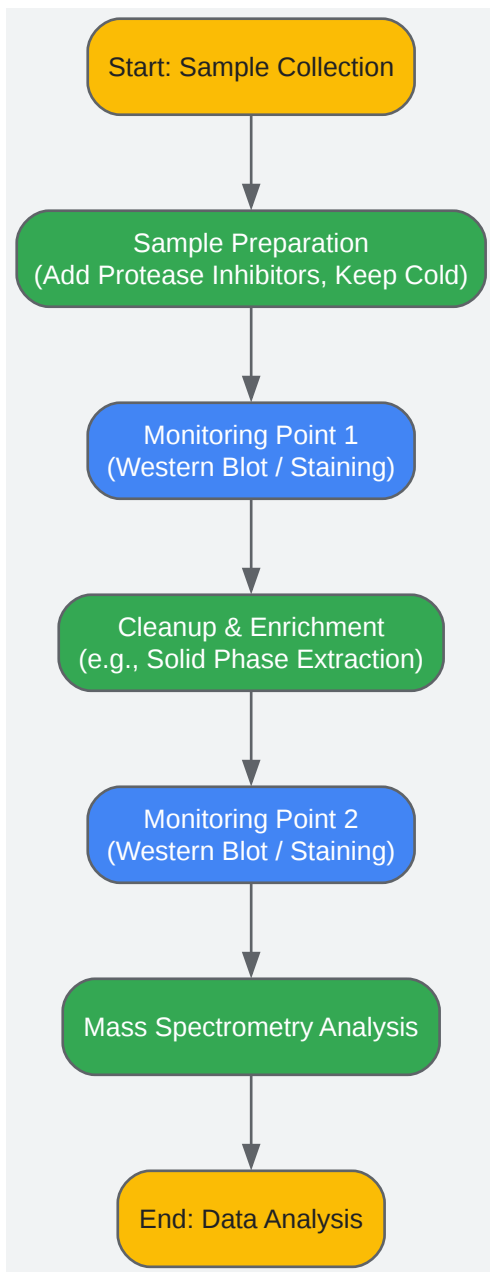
Start: Sample Collection

Sample Preparation
(Add Protease Inhibitors, Keep Cold)

Monitoring Point 1
(Western Blot / Staining)

Cleanup & Enrichment
(e.g., Solid Phase Extraction)

Monitoring Point 2
(Western Blot / Staining)

Mass Spectrometry Analysis

End: Data Analysis